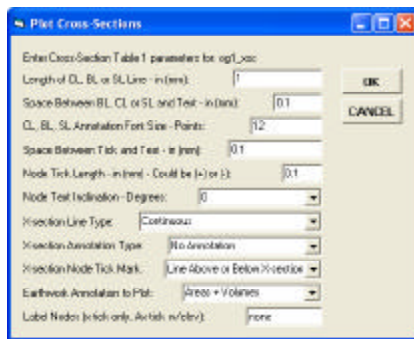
Plot Cross-Sections

Enter Cross-Section Table 1 parameters for: og1_xsc

Length of CL, BL or SL Line - in (mm): 1

Space Between BL, CL or SL and Text - in (mm): 0.1

CL, BL, SL Annotation Font Size - Points: 12

Space Between Tick and Text - in (mm): 0.1

Node Tick Length - in (mm) - Could be (+) or (-): 0.1

Node Text Inclination - Degrees: 0

X-section Line Type: Continuous

X-section Annotation Type: No Annotation

X-section Node Tick Mark: Line Above or Below X-section

Earthwork Annotation to Plot: Areas + Volumes

Label Nodes (n/ticks only, Av/tick, n/other): none

OK

CANCEL